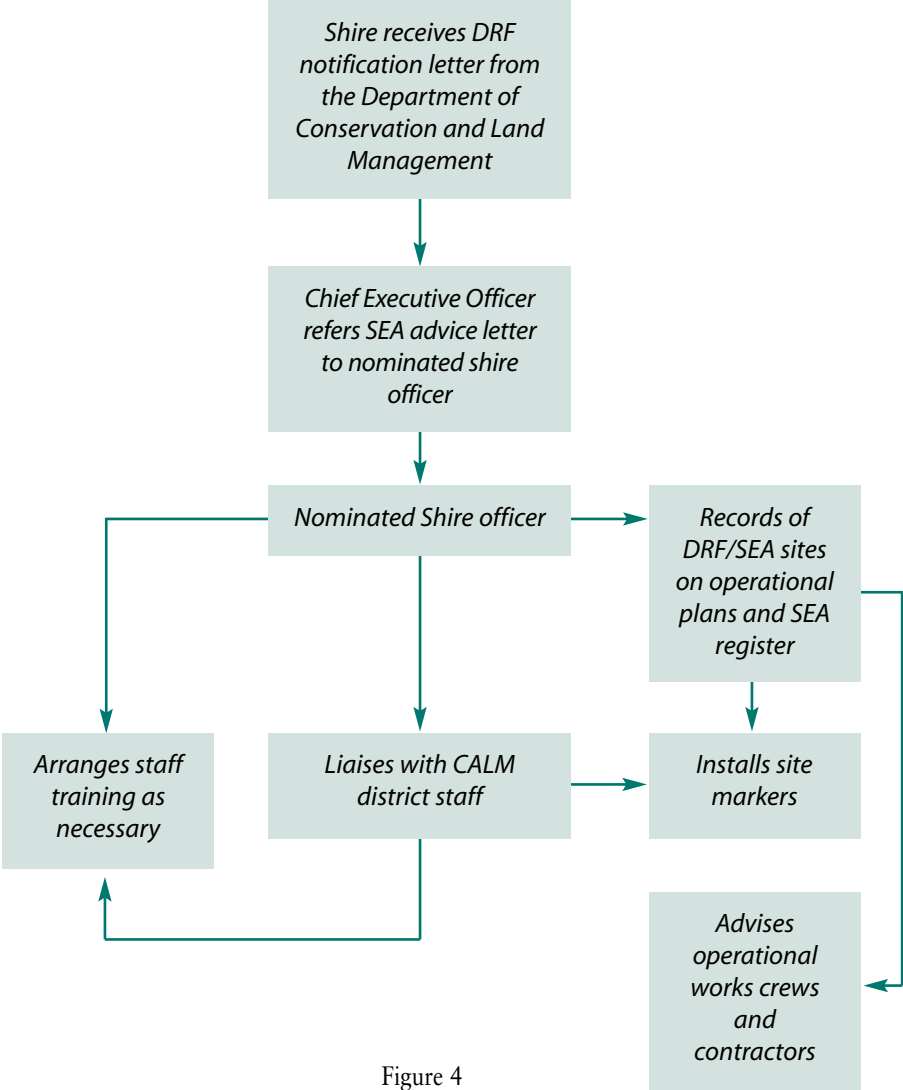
Shire receives DRF notification letter from the Department of Conservation and Land Management

Chief Executive Officer refers SEA advice letter to nominated shire officer

Nominated Shire officer

Records of DRF/SEA sites on operational plans and SEA register

Arranges staff training as necessary

Liaises with CALM district staff

Installs site markers

Advises operational works crews and contractors

Figure 4